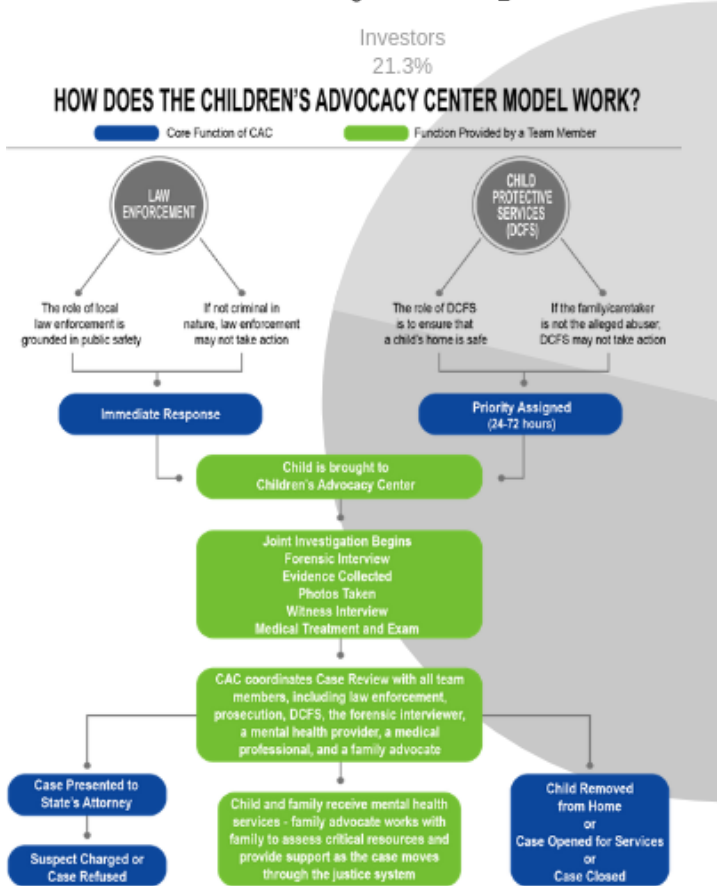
Investors
21.3%

HOW DOES THE CHILDREN'S ADVOCACY CENTER MODEL WORK?

Core Function of CAC

Function Provided by a Team Member

LAW ENFORCEMENT

CHILD PROTECTIVE SERVICES (DCFS)

The role of local law enforcement is grounded in public safety

If not criminal in nature, law enforcement may not take action

The role of DCFS is to ensure that a child's home is safe

If the family/caretaker is not the alleged abuser, DCFS may not take action

Immediate Response

Priority Assigned (24-72 hours)

Child is brought to Children's Advocacy Center

Joint Investigation Begins
Forensic Interview
Evidence Collected
Photos Taken
Witness Interview
Medical Treatment and Exam

CAC coordinates Case Review with all team members, including law enforcement, prosecution, DCFS, the forensic interviewer, a mental health provider, a medical professional, and a family advocate

Case Presented to State's Attorney

Suspect Charged or Case Refused

Child and family receive mental health services - family advocate works with family to assess critical resources and provide support as the case moves through the justice system

Child Removed from Home
or
Case Opened for Services
or
Case Closed